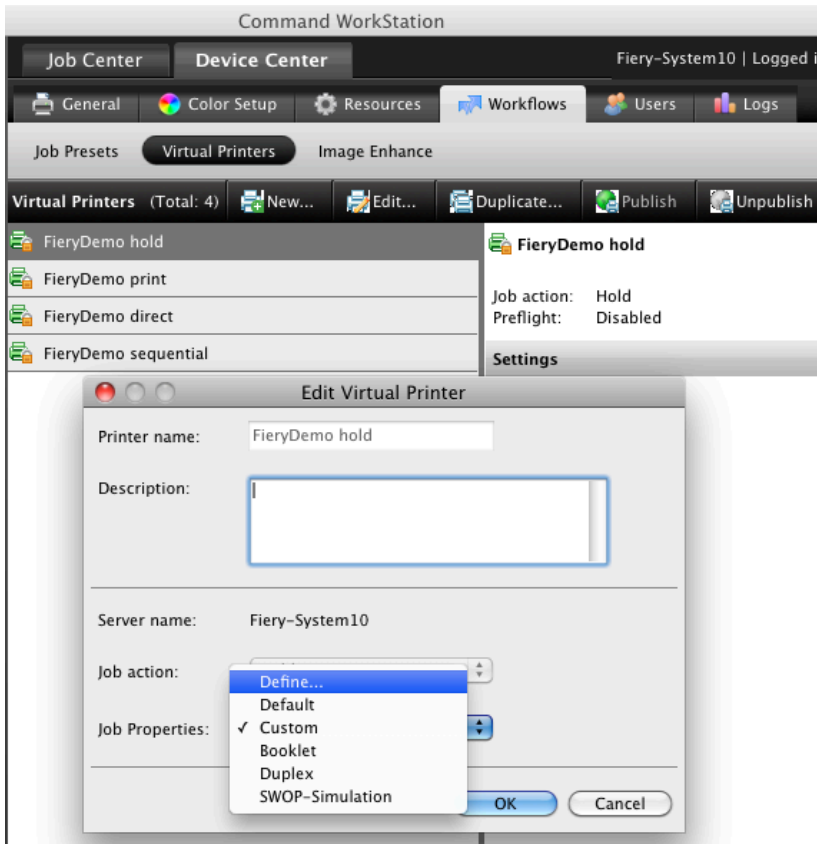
Command WorkStation

Job Center
Device Center
Fiery-System10 | Logged i

General
Color Setup
Resources
Workflows
Users
Logs

Job Presets
Virtual Printers
Image Enhance

Virtual Printers (Total: 4)
New...
Edit...
Duplicate...
Publish
Unpublish

FieryDemo hold
FieryDemo print
FieryDemo direct
FieryDemo sequential

FieryDemo hold

Job action: Hold
Preflight: Disabled

Settings

Edit Virtual Printer

Printer name: FieryDemo hold

Description:

Server name: Fiery-System10

Job action:

Job Properties:

Define...
Default
✓ Custom
Booklet
Duplex
SWOP-Simulation

OK
Cancel